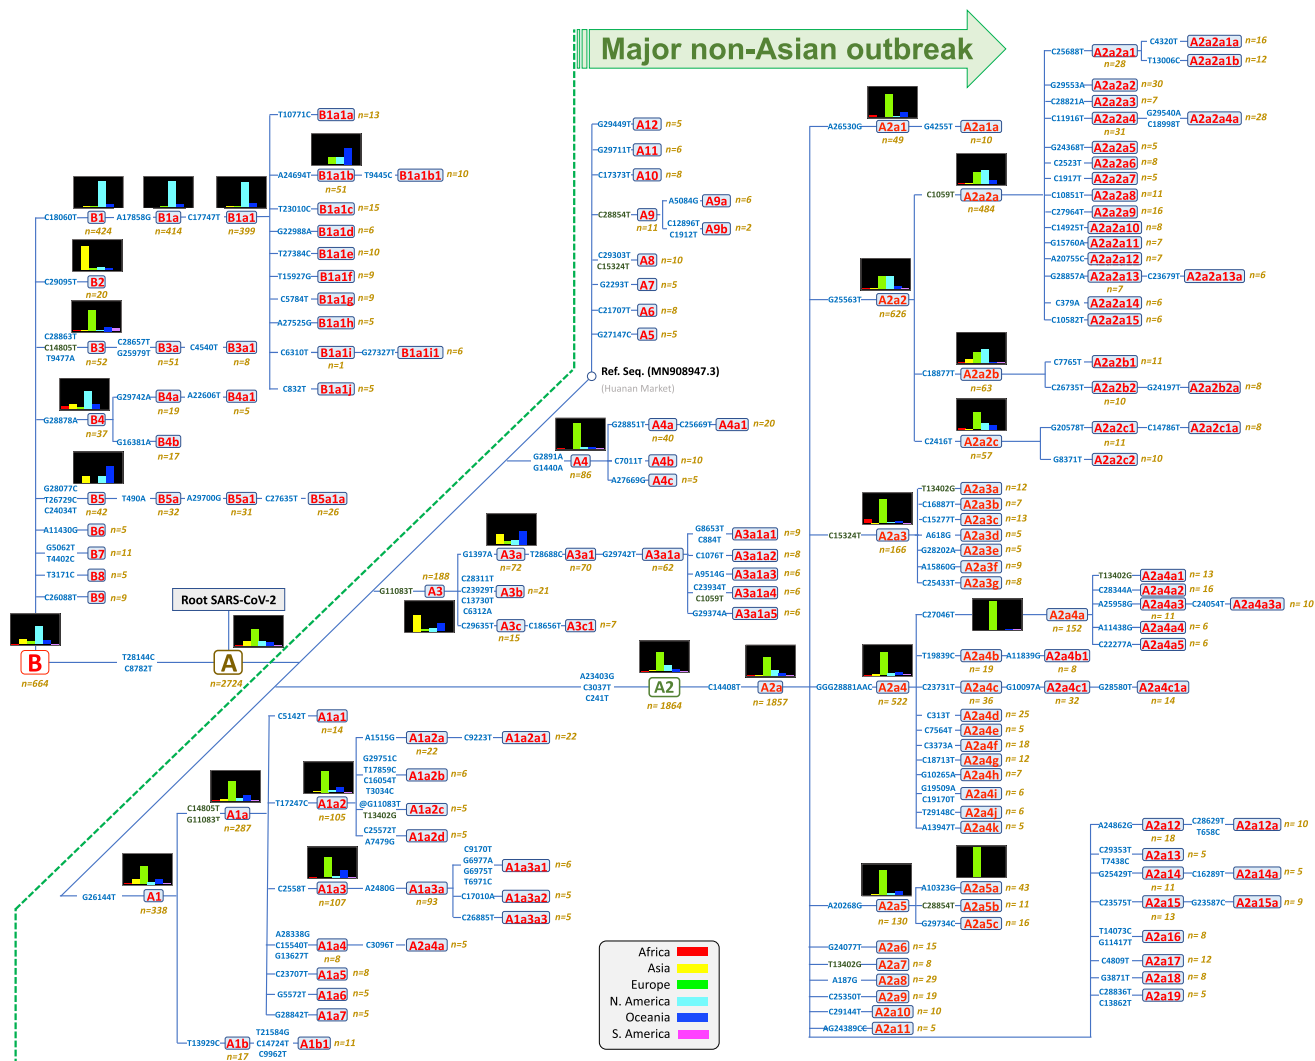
Major non-Asian outbreak

Root SARS-CoV-2

Ref. Seq. (MN908947.3)
(Huanan Market)

B n=664
T28144C C8782T
A n=2724

C18060T B1 n=424 A17858G B1a n=414 C17747T B1a1 n=399
T10771C B1a1a n=13
A24694T B1a1b n=51 T9445C B1a1b1 n=10
T23010C B1a1c n=15
G22988A B1a1d n=6
T27384C B1a1e n=10
T15927G B1a1f n=9
C5784T B1a1g n=9
A27525G B1a1h n=5
C6310T B1a1i n=1 G27327T B1a1i1 n=6
C832T B1a1j n=5
C29095T B2 n=20
C28863T C14805T T9477A B3 n=52 C28657T G25979T B3a n=51 C4540T B3a1 n=8
G28878A B4 n=37 G29742A B4a n=19 A22606T B4a1 n=5
G16381A B4b n=17
G28077C T26729C C24034T B5 n=42 T490A B5a n=32 A29700G B5a1 n=31 C27635T B5a1a n=26
A11430G B6 n=5
G5062T T4402C B7 n=11
T3171C B8 n=5
C26088T B9 n=9

G29449T A12 n=5
G29711T A11 n=6
C17373T A10 n=8
C28854T A9 n=11 A5084G A9a n=6
C12896T C1912T A9b n=2
C29303T C15324T A8 n=10
G2293T A7 n=5
C21707T A6 n=8
G27147C A5 n=5

G2891A G1440A A4 n=86 G28851T A4a n=40 C25669T A4a1 n=20
C7011T A4b n=10
A27669G A4c n=5

G11083T A3 n=188 G1397A A3a n=72 T28688C A3a1 n=70 G29742T A3a1a n=62
G8653T C884T A3a1a1 n=9
C1076T A3a1a2 n=8
A9514G A3a1a3 n=6
C23934T C1059T A3a1a4 n=6
G29374A A3a1a5 n=6
C28311T C23929T C13730T C6312A A3b n=21
C29635T A3c C18656T A3c1 n=7

A23403G C3037T C241T A2 n= 1864 C14408T A2a n= 1857 GGG28881AAC A2a4 n= 522

A26530G A2a1 n=49 G4255T A2a1a n=10
C1059T A2a2 n=484
C25688T A2a2a1 n=28 C4320T A2a2a1a n=16
T13006C A2a2a1b n=12
G29553A A2a2a2 n=30
C28821A A2a2a3 n=7
C11916T A2a2a4 n=31 G29540A C18998T A2a2a4a n=28
G24368T A2a2a5 n=5
C2523T A2a2a6 n=8
C1917T A2a2a7 n=5
C10851T A2a2a8 n=11
C27964T A2a2a9 n=16
C14925T A2a2a10 n=8
G15760A A2a2a11 n=7
A20755C A2a2a12 n=7
G28857A A2a2a13 n=7 C23679T A2a2a13a n=6
C379A A2a2a14 n=6
C10582T A2a2a15 n=6
G25563T A2a2 n=626
C18877T A2a2b n=63 C7765T A2a2b1 n=11
C26735T A2a2b2 n=10 G24197T A2a2b2a n=8
C2416T A2a2c n=57 G20578T A2a2c1 n=11 C14786T A2a2c1a n=8
G8371T A2a2c2 n=10
C15324T A2a3 n=166
T13402G A2a3a n=12
C16887T A2a3b n=7
C15277T A2a3c n=13
A618G A2a3d n=5
G28202A A2a3e n=5
A15860G A2a3f n=9
C25433T A2a3g n=8
C27046T A2a4a n= 152
T13402G A2a4a1 n= 13
C28344A A2a4a2 n= 16
A25958G A2a4a3 n= 11 C24054T A2a4a3a n= 10
A11438G A2a4a4 n= 6
C22277A A2a4a5 n= 6
T19839C A2a4b n= 19 A11839G A2a4b1 n= 8
C23731T A2a4c n= 36 G10097A A2a4c1 n= 32 G28580T A2a4c1a n= 14
C313T A2a4d n= 25
C7564T A2a4e n= 5
C3373A A2a4f n= 18
C18713T A2a4g n= 12
G10265A A2a4h n= 7
G19509A G19170T A2a4i n= 6
T29148C A2a4j n= 6
A13947T A2a4k n= 5
A20268G A2a5 n= 130
A10323G A2a5a n= 43
C28854T A2a5b n= 11
G29734C A2a5c n= 16
G24077T A2a6 n= 15
T13402G A2a7 n= 8
A187G A2a8 n= 29
C25350T A2a9 n= 19
C29144T A2a10 n= 10
AG24389CC A2a11 n= 5
A24862G A2a12 n= 18 C28629T T658C A2a12a n= 10
C29353T T7438C A2a13 n= 5
G25429T A2a14 n= 11 C16289T A2a14a n= 5
C23575T A2a15 n= 13 G23587C A2a15a n= 9
T14073C G11417T A2a16 n= 8
C4809T A2a17 n= 12
G3871T A2a18 n= 8
C28836T C13862T A2a19 n= 5

G26144T A1 n=338
C14805T G11083T A1a n=287
C5142T A1a1 n=14
A1515G A1a2a n=22 C9223T A1a2a1 n=22
G29751C T17859C C16054T T3034C A1a2b n=6
T17247C A1a2 n=105
@G11083T T13402G A1a2c n=5
C25572T A7479G A1a2d n=5
C2558T A1a3 n=107 A2480G A1a3a n=93
C9170T G6977A G6975T T6971C A1a3a1 n=6
C17010A A1a3a2 n=5
C26885T A1a3a3 n=5
A28338G C15540T G13627T A1a4 n=8 C3096T A2a4a n=5
C23707T A1a5 n=8
G5572T A1a6 n=5
G28842T A1a7 n=5
T13929C A1b n=17 T21584G C14724T C9962T A1b1 n=11

Africa
Asia
Europe
N. America
Oceania
S. America